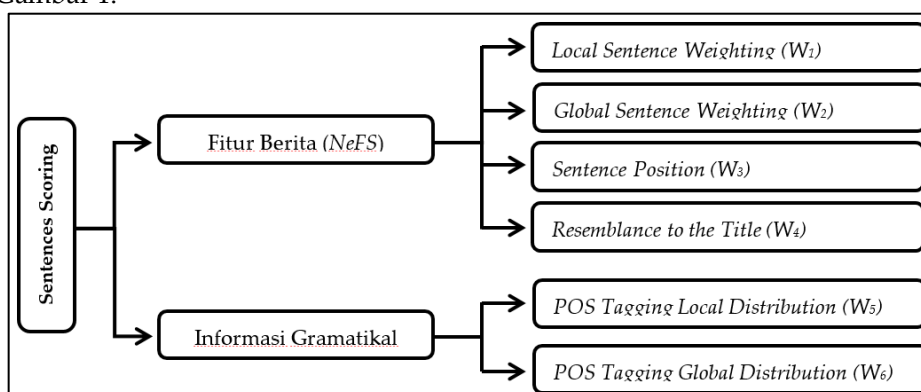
Gambar 1.

Sentences Scoring

Fitur Berita (*NeFS*)

Informasi Gramatikal

*Local Sentence Weighting* ($W_1$)

*Global Sentence Weighting* ($W_2$)

*Sentence Position* ($W_3$)

*Resemblance to the Title* ($W_4$)

*POS Tagging Local Distribution* ($W_5$)

*POS Tagging Global Distribution* ($W_6$)